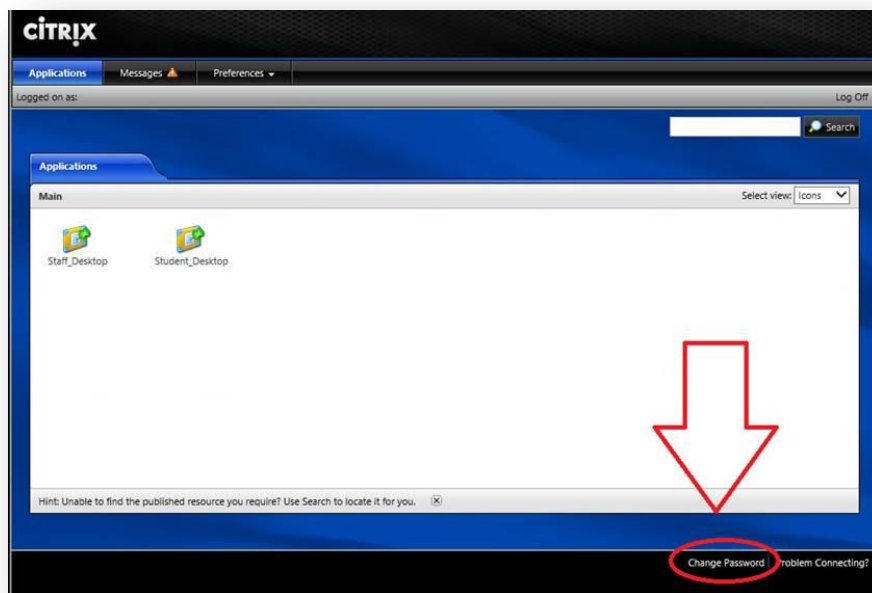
CITRIX

Applications Messages Preferences

Logged on as:

Log Off

Search

Applications

Main

Select view: Icons

Staff_Desktop

Student_Desktop

Hint: Unable to find the published resource you require? Use Search to locate it for you.

Change Password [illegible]roblem Connecting?